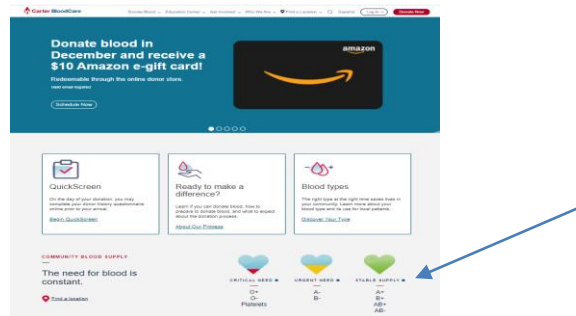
Carter BloodCare

Donate Blood ⌄ Education Center ⌄ Get Involved ⌄ Who We Are ⌄ Find a Location ⌄ Español Log in Donate Now

Donate blood in December and receive a $10 Amazon e-gift card!

Redeemable through the online donor store.

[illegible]

Schedule Now

amazon

QuickScreen

On the day of your donation, you may complete your donor history questionnaire online prior to your arrival.

Begin QuickScreen

Ready to make a difference?

Learn if you can donate blood, how to prepare to donate blood, and what to expect about the donation process.

About Our Process

Blood types

The right type at the right time saves lives in your community. Learn more about your blood type and its use for local patients.

Discover Your Type

COMMUNITY BLOOD SUPPLY

The need for blood is constant.

Find a location

CRITICAL NEED

O+
O-
Platelets

URGENT NEED

A-
B-

STABLE SUPPLY

A+
B+
AB+
AB-